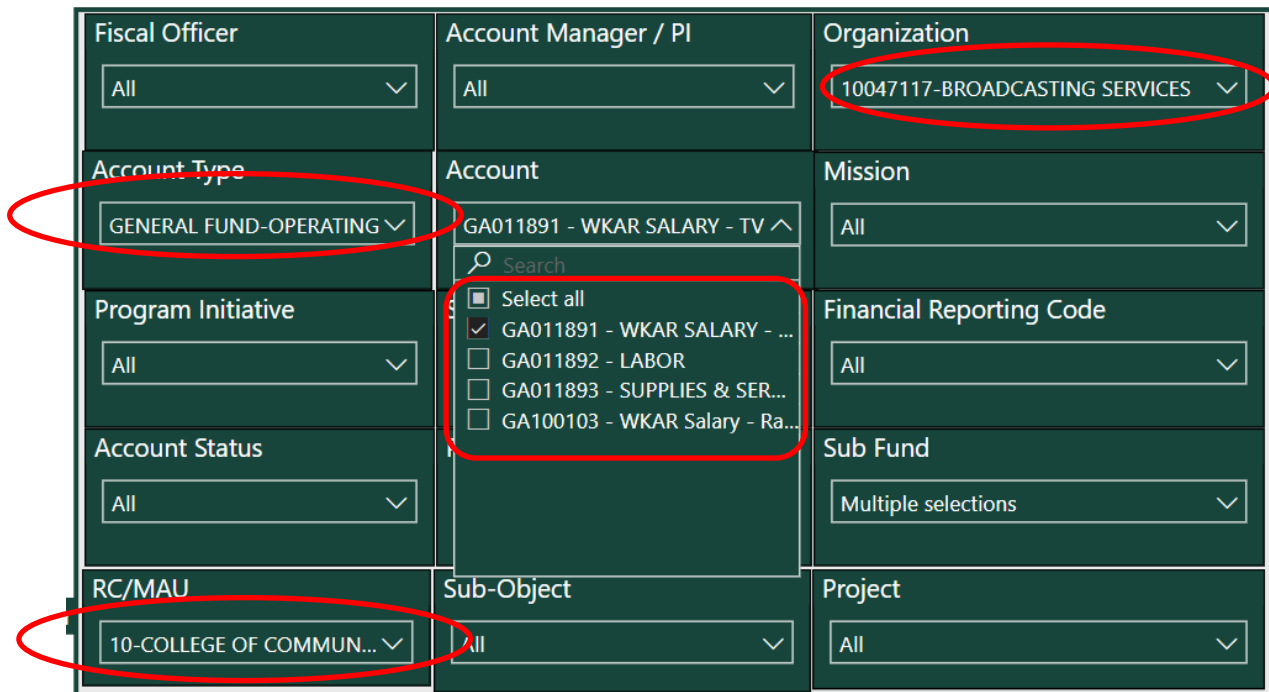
Fiscal Officer
All

Account Manager / PI
All

Organization
10047117-BROADCASTING SERVICES

Account Type
GENERAL FUND-OPERATING

Account
GA011891 - WKAR SALARY - TV

Search
Select all
GA011891 - WKAR SALARY - ...
GA011892 - LABOR
GA011893 - SUPPLIES & SER...
GA100103 - WKAR Salary - Ra...

Mission
All

Program Initiative
All

Financial Reporting Code
All

Account Status
All

Sub Fund
Multiple selections

RC/MAU
10-COLLEGE OF COMMUN...

Sub-Object
All

Project
All